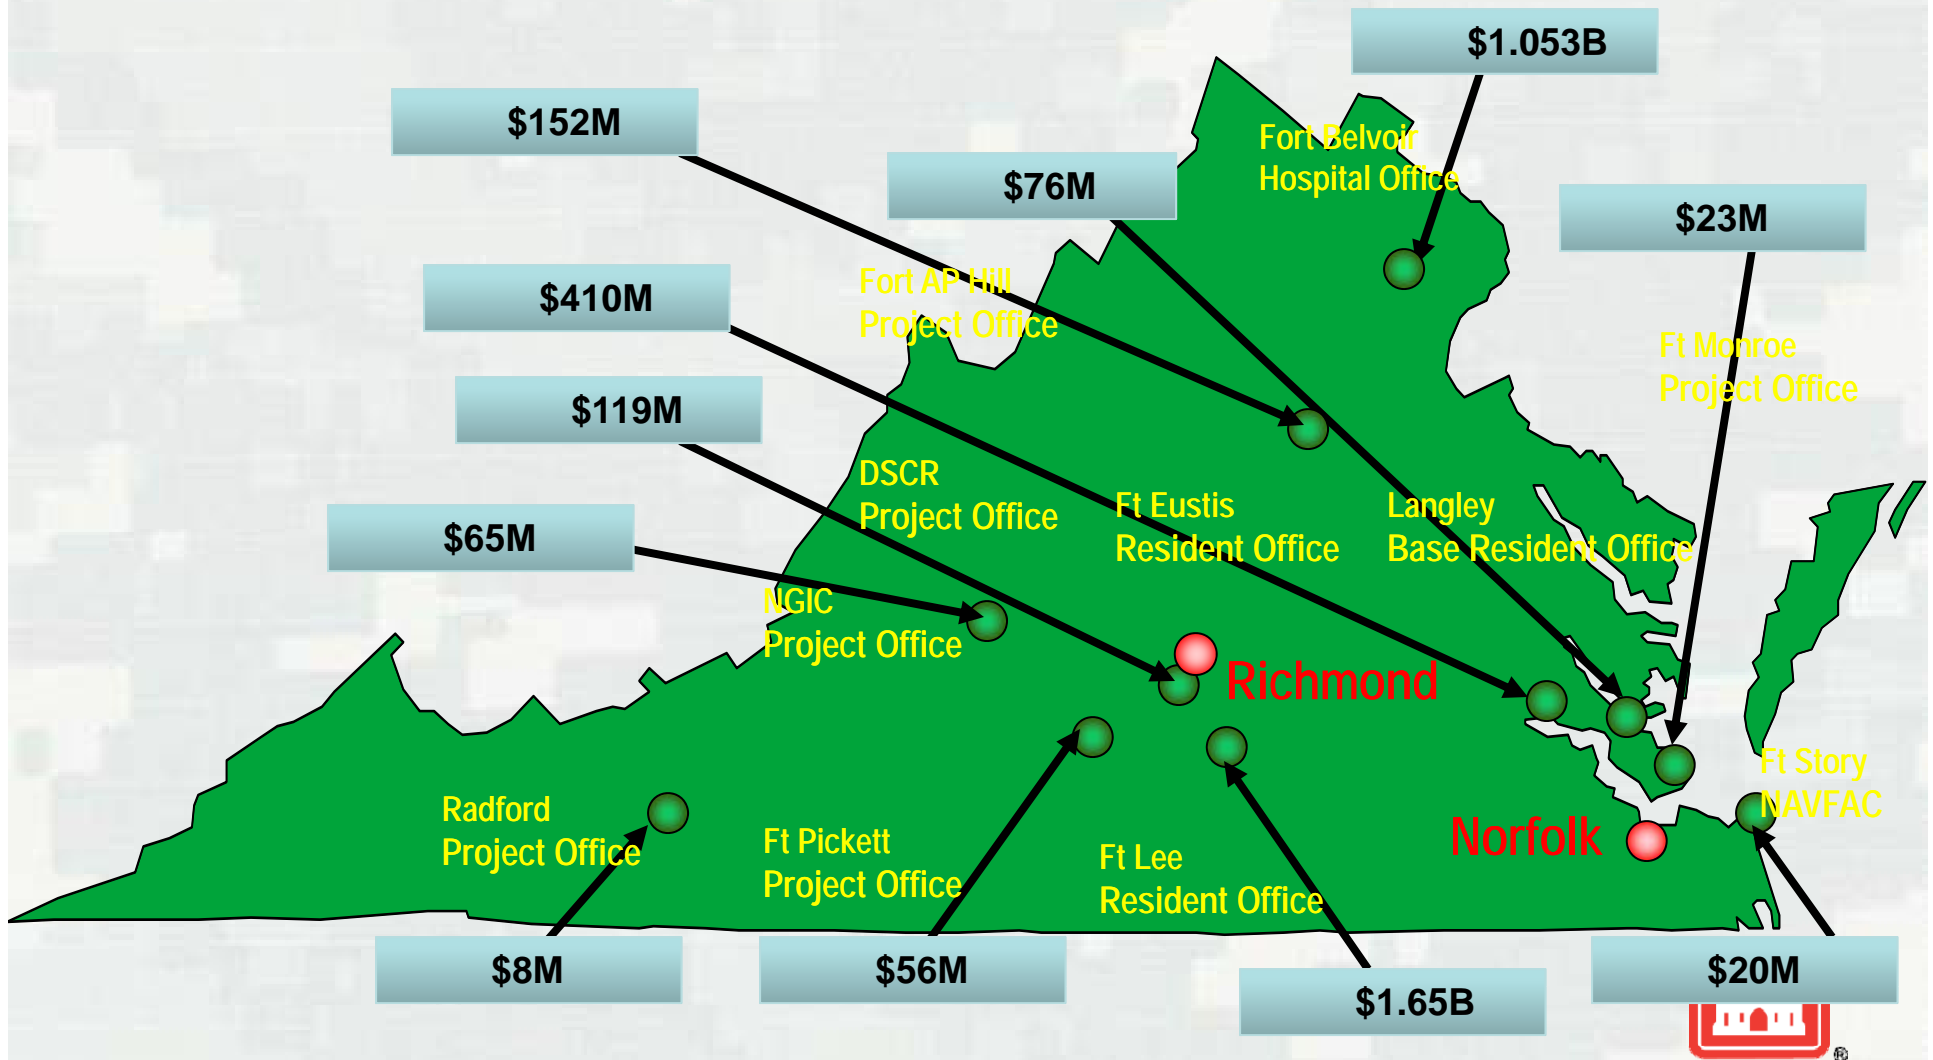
$1.053B

$152M

$76M

Fort Belvoir
Hospital Office

$23M

$410M

Fort AP Hill
Project Office

Ft Monroe
Project Office

$119M

DSCR
Project Office

Ft Eustis
Resident Office

Langley
Base Resident Office

$65M

NGIC
Project Office

Richmond

Radford
Project Office

Ft Pickett
Project Office

Ft Lee
Resident Office

Norfolk

Ft Story
NAVFAC

$8M

$56M

$1.65B

$20M